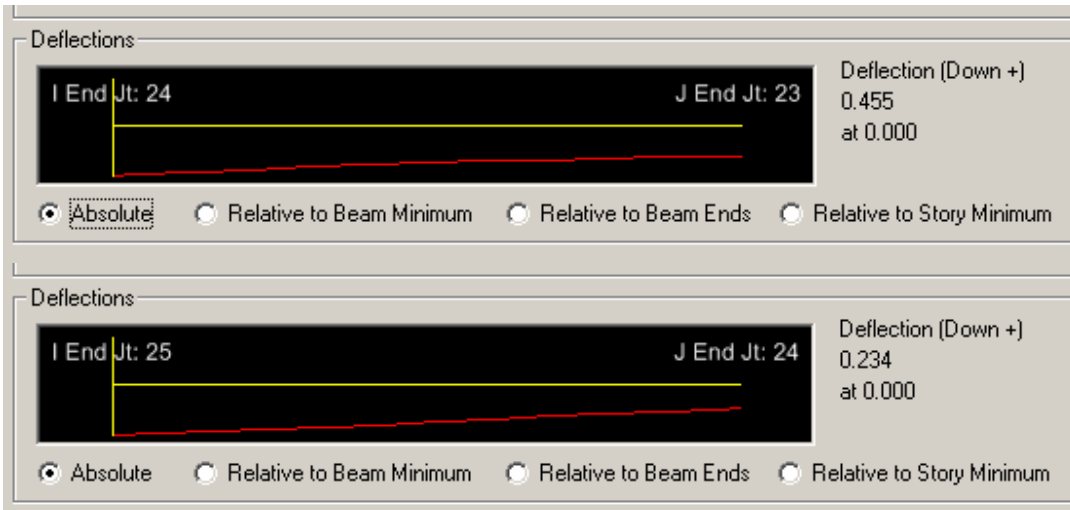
Deflections

I End Jt: 24

J End Jt: 23

Deflection (Down +)
0.455
at 0.000

Absolute
Relative to Beam Minimum
Relative to Beam Ends
Relative to Story Minimum

Deflections

I End Jt: 25

J End Jt: 24

Deflection (Down +)
0.234
at 0.000

Absolute
Relative to Beam Minimum
Relative to Beam Ends
Relative to Story Minimum